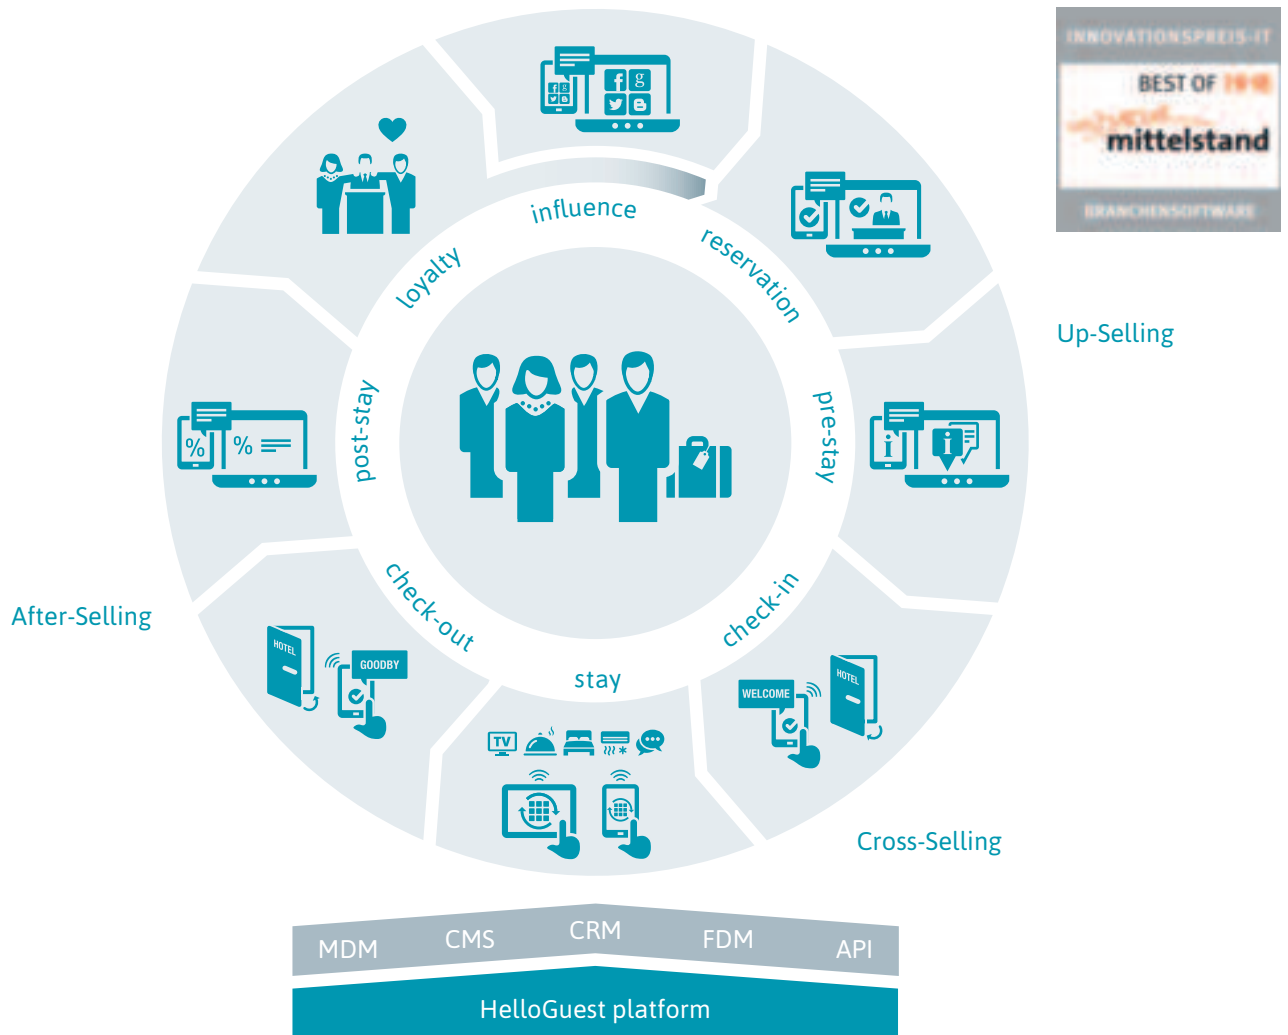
INNOVATIONSPREIS-IT
BEST OF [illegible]
mittelstand
BRANCHENSOFTWARE

influence
reservation
pre-stay
check-in
stay
check-out
post-stay
loyalty

Up-Selling
Cross-Selling
After-Selling

HOTEL
GOODBY
WELCOME
HOTEL
TV

MDM
CMS
CRM
FDM
API

HelloGuest platform